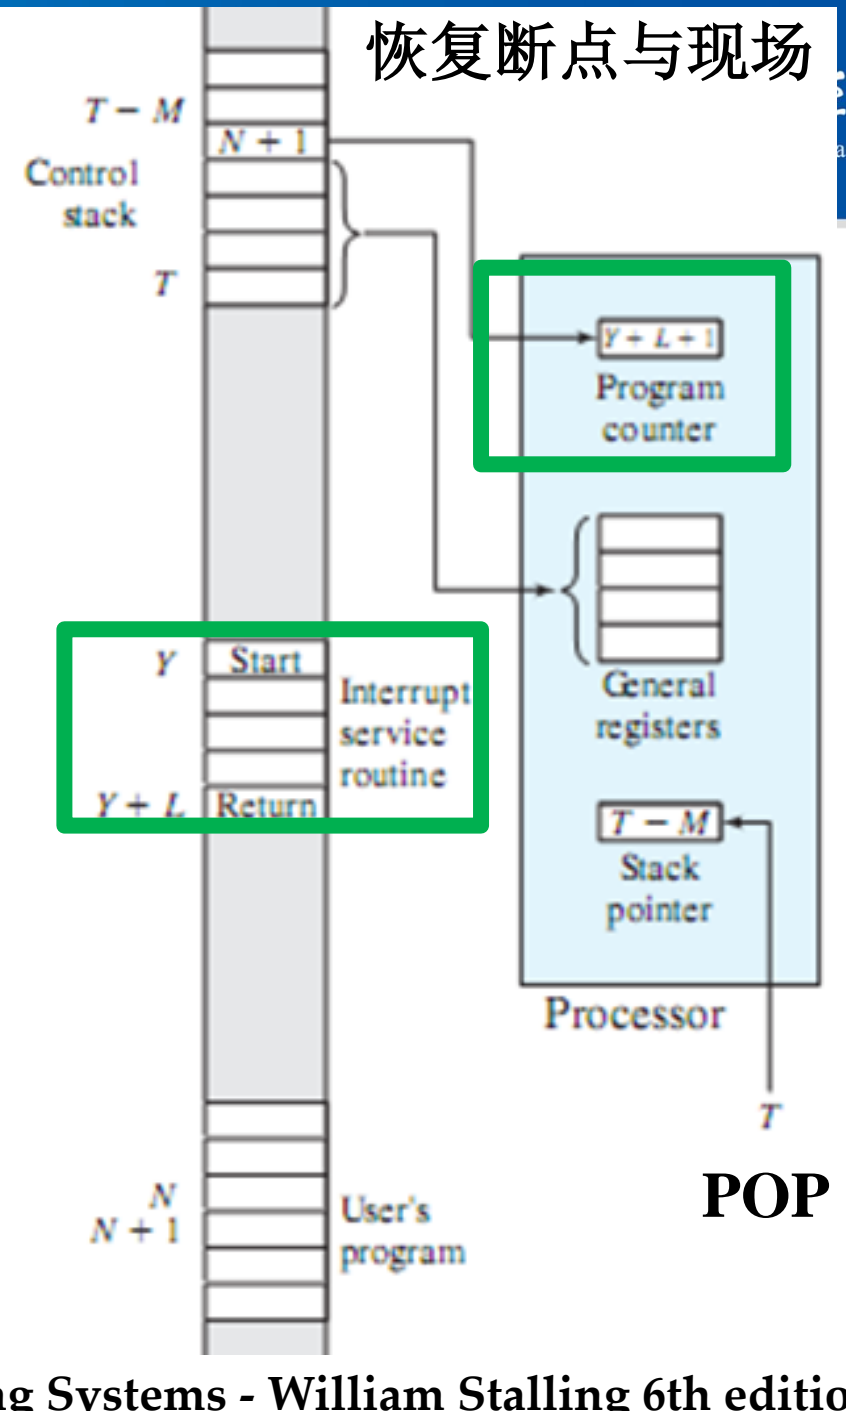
恢复断点与现场

$T-M$

$N+1$

Control stack

$T$

$Y+L+1$

Program counter

General registers

$T-M$

Stack pointer

Processor

$T$

POP

$Y$ Start

Interrupt service routine

$Y+L$ Return

$N$

$N+1$

User's program

ng Systems - William Stalling 6th editio